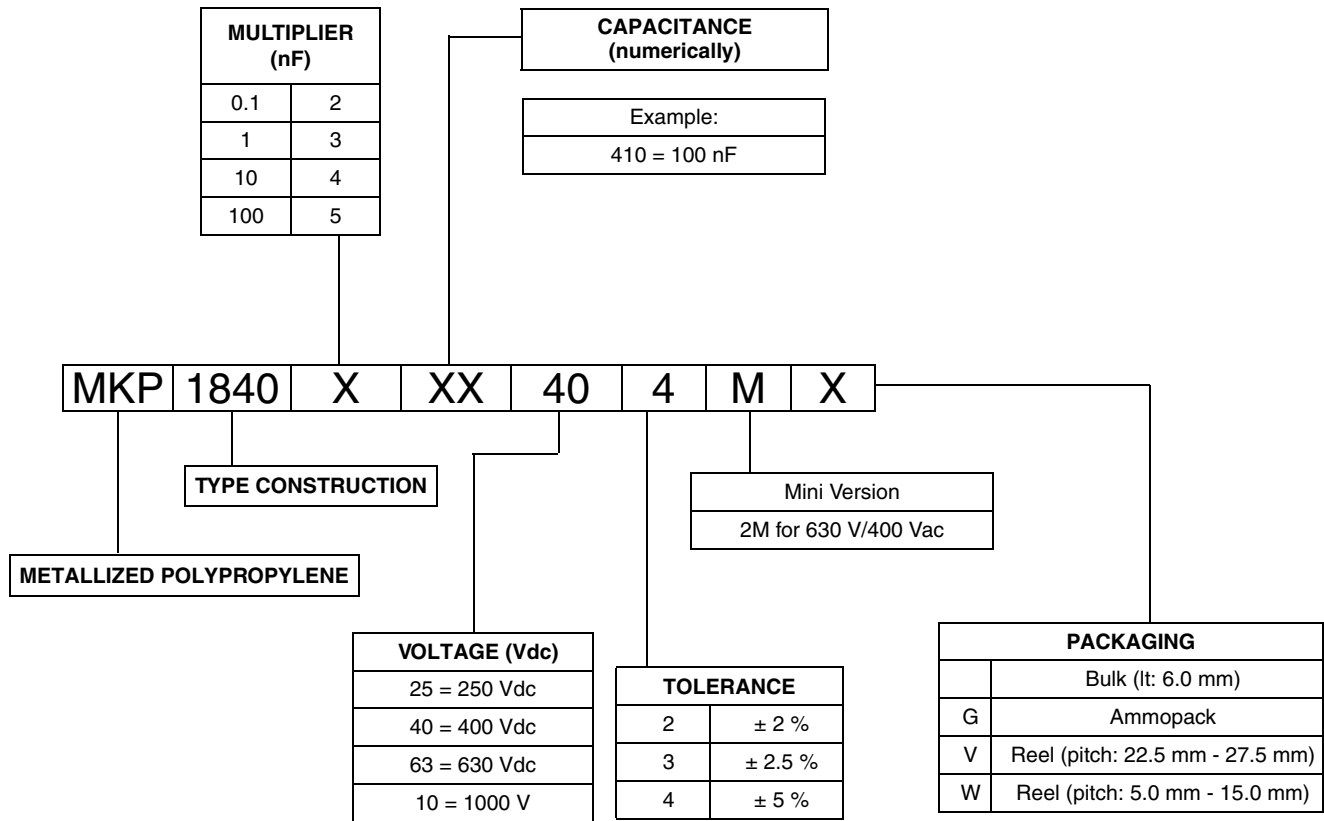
| MULTIPLIER (nF) | |
|---|---|
| 0.1 | 2 |
| 1 | 3 |
| 10 | 4 |
| 100 | 5 |

CAPACITANCE (numerically)

| Example: |
|---|
| 410 = 100 nF |

| MKP | 1840 | X | XX | 40 | 4 | M | X |
|---|---|---|---|---|---|---|---|

TYPE CONSTRUCTION

| Mini Version |
|---|
| 2M for 630 V/400 Vac |

METALLIZED POLYPROPYLENE

| VOLTAGE (Vdc) |
|---|
| 25 = 250 Vdc |
| 40 = 400 Vdc |
| 63 = 630 Vdc |
| 10 = 1000 V |

| TOLERANCE | |
|---|---|
| 2 | ± 2 % |
| 3 | ± 2.5 % |
| 4 | ± 5 % |

| PACKAGING | |
|---|---|
| | Bulk (lt: 6.0 mm) |
| G | Ammopack |
| V | Reel (pitch: 22.5 mm - 27.5 mm) |
| W | Reel (pitch: 5.0 mm - 15.0 mm) |